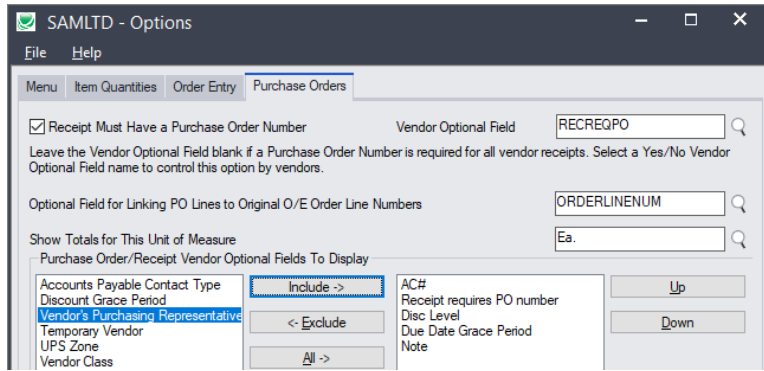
SAMLTD - Options

File Help

Menu Item Quantities Order Entry Purchase Orders

Receipt Must Have a Purchase Order Number

Vendor Optional Field RECREQPO

Leave the Vendor Optional Field blank if a Purchase Order Number is required for all vendor receipts. Select a Yes/No Vendor Optional Field name to control this option by vendors.

Optional Field for Linking PO Lines to Original O/E Order Line Numbers ORDERLINENUM

Show Totals for This Unit of Measure Ea.

Purchase Order/Receipt Vendor Optional Fields To Display

Accounts Payable Contact Type
Discount Grace Period
Vendor's Purchasing Representative
Temporary Vendor
UPS Zone
Vendor Class

Include ->
<- Exclude
All ->

AC#
Receipt requires PO number
Disc Level
Due Date Grace Period
Note

Up
Down